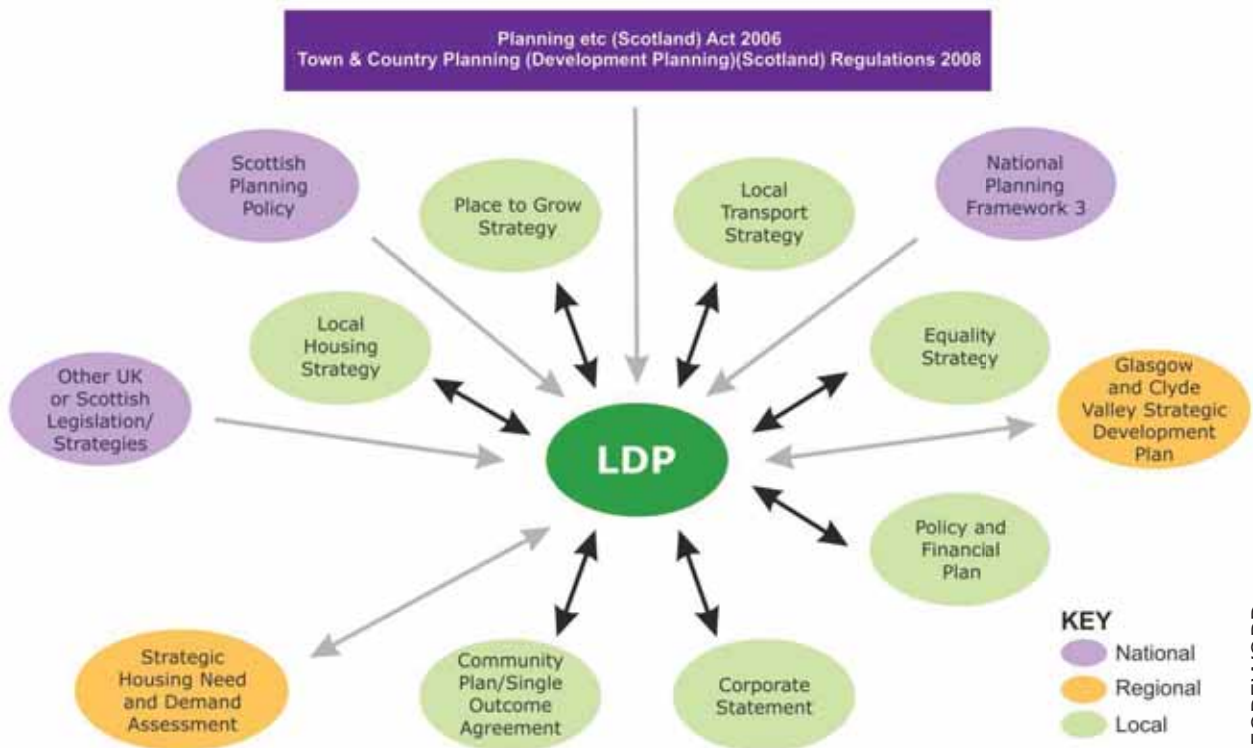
Planning etc (Scotland) Act 2006
Town & Country Planning (Development Planning)(Scotland) Regulations 2008

Scottish Planning Policy

Place to Grow Strategy

Local Transport Strategy

National Planning Framework 3

Local Housing Strategy

Equality Strategy

Other UK or Scottish Legislation/ Strategies

LDP

Glasgow and Clyde Valley Strategic Development Plan

Policy and Financial Plan

Strategic Housing Need and Demand Assessment

Community Plan/Single Outcome Agreement

Corporate Statement

KEY
National
Regional
Local